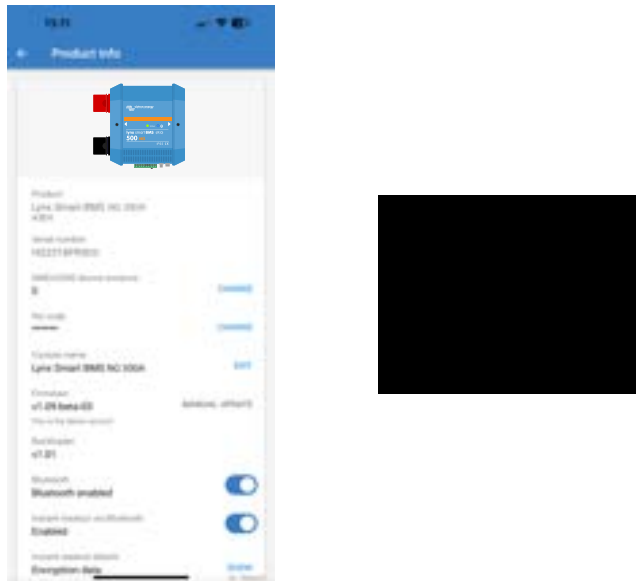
15:11

Product info

Product
Lynx Smart BMS NG 1000A

Serial number
HQ2318PRB03

VREG/CAN device instance
0
CHANGE

Pin code
••••••
CHANGE

Custom name
Lynx Smart BMS NG 500A
EDIT

Firmware
v1.09 beta 03
MANUAL UPDATE
This is the latest version

Bootloader
v1.01

Bluetooth
Bluetooth enabled

Instant readout via Bluetooth
Enabled

Instant readout details
Encryption data
SHOW